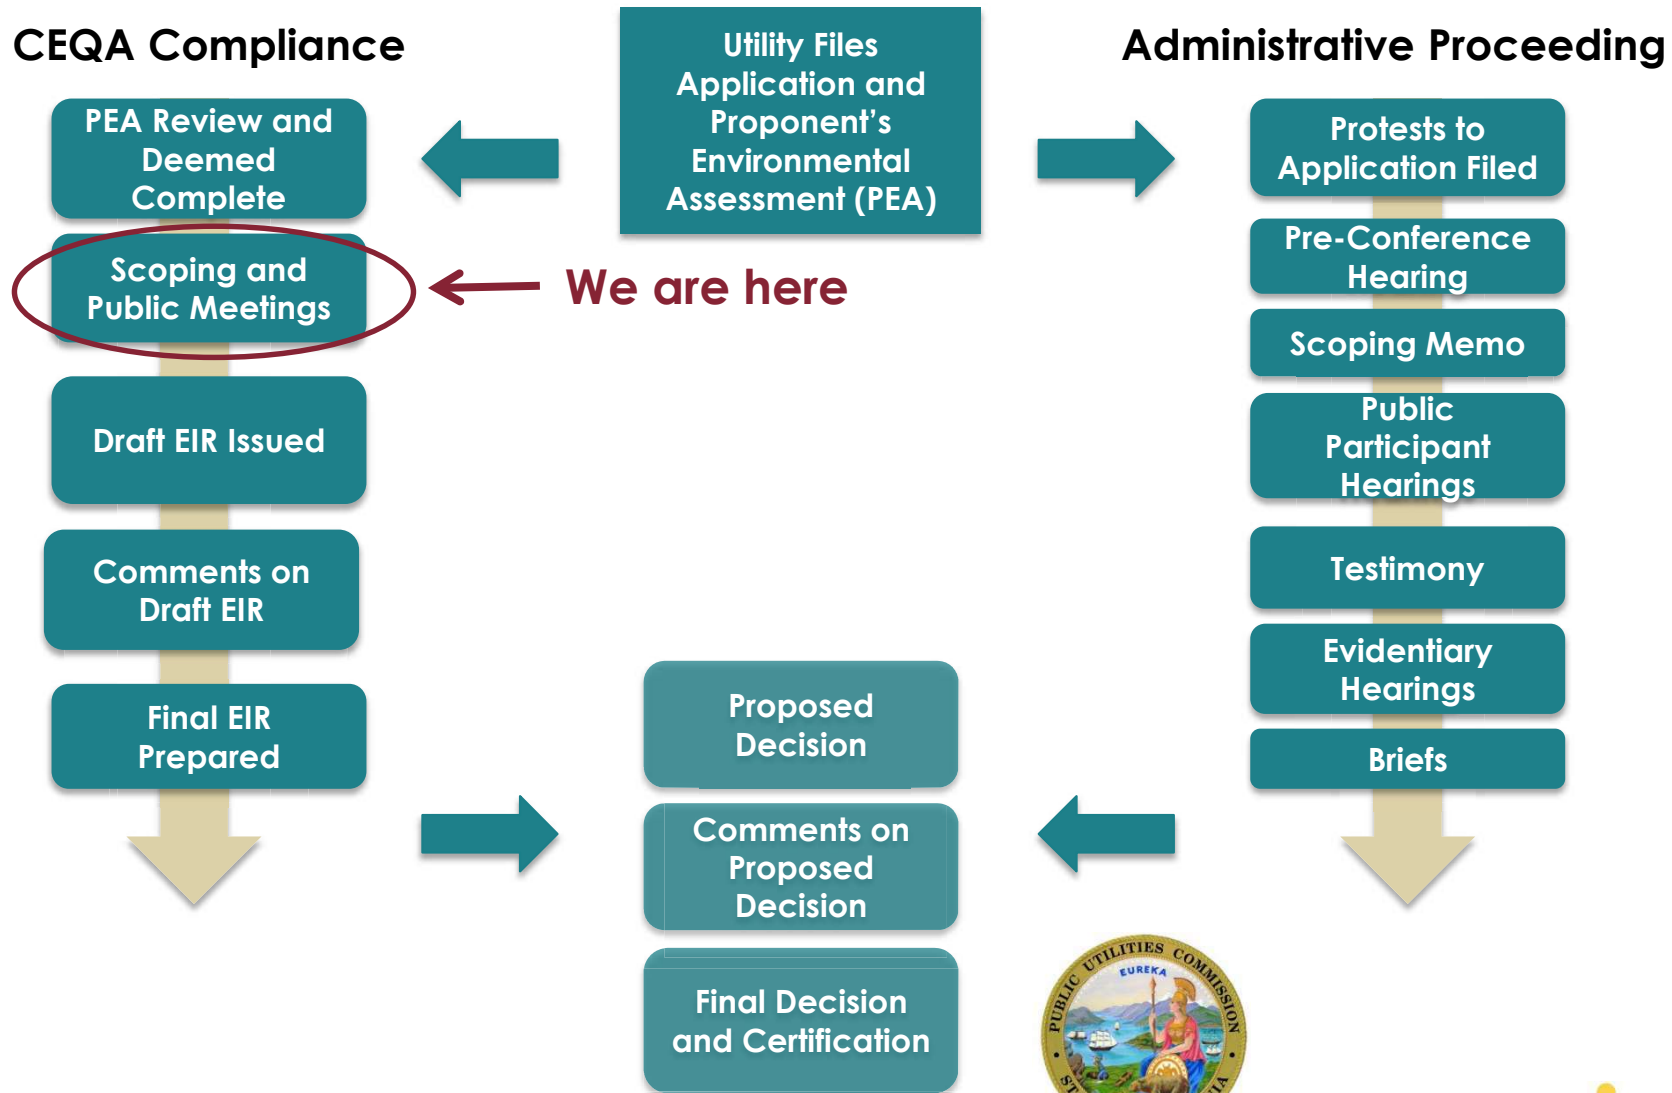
CEQA Compliance

Utility Files Application and Proponent's Environmental Assessment (PEA)

Administrative Proceeding

PEA Review and Deemed Complete

Scoping and Public Meetings

We are here

Draft EIR Issued

Comments on Draft EIR

Final EIR Prepared

Protests to Application Filed

Pre-Conference Hearing

Scoping Memo

Public Participant Hearings

Testimony

Evidentiary Hearings

Briefs

Proposed Decision

Comments on Proposed Decision

Final Decision and Certification

PUBLIC UTILITIES COMMISSION EUREKA ST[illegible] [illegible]IA